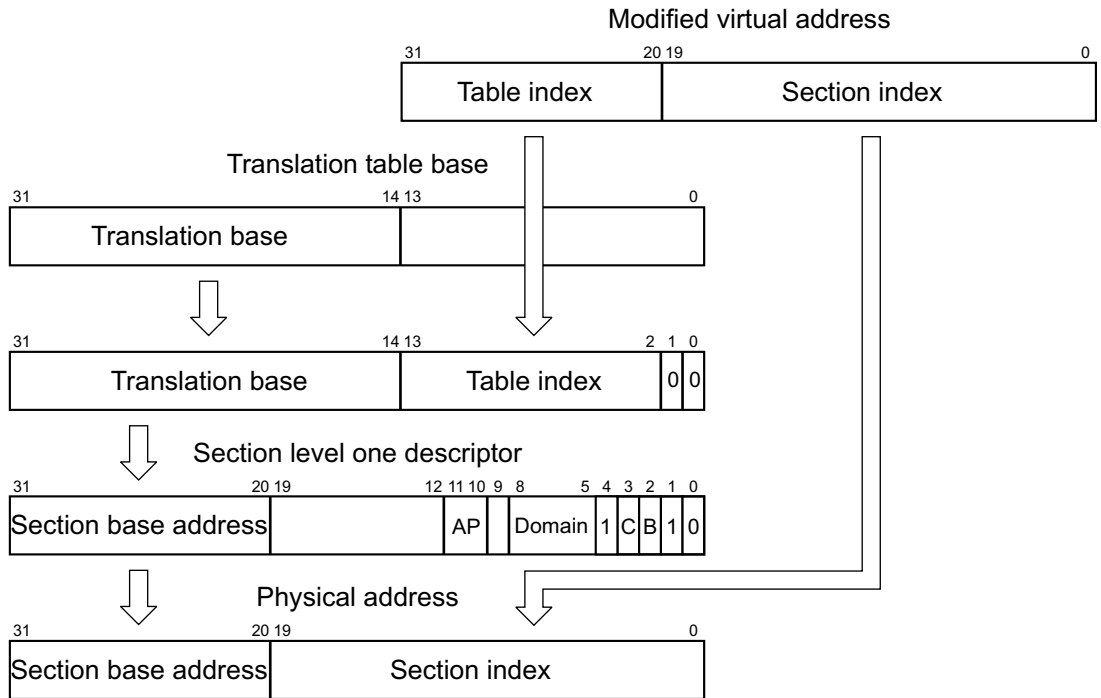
Modified virtual address

31 20 19 0

Table index

Section index

Translation table base

31 14 13 0

Translation base

31 14 13 2 1 0

Translation base

Table index

0 0

Section level one descriptor

31 20 19 12 11 10 9 8 5 4 3 2 1 0

Section base address

AP

Domain

1 C B 1 0

Physical address

31 20 19 0

Section base address

Section index